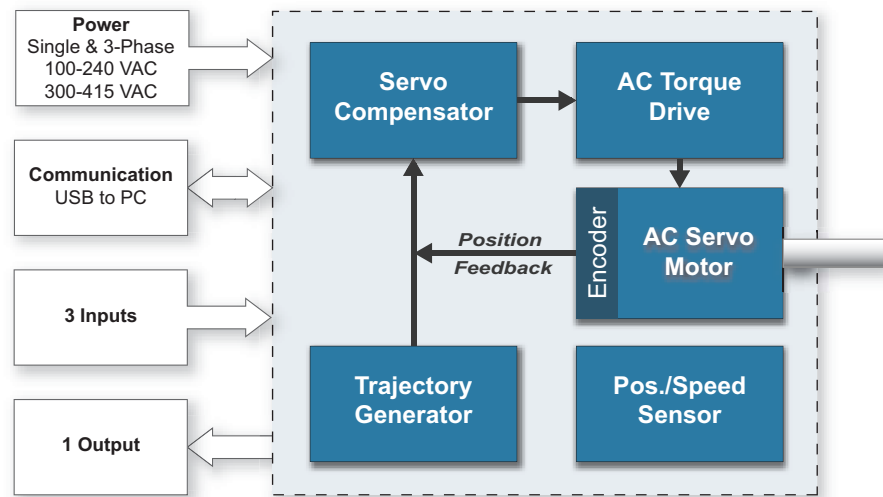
Power
Single & 3-Phase
100-240 VAC
300-415 VAC

Communication
USB to PC

3 Inputs

1 Output

Servo Compensator

AC Torque Drive

Position Feedback

Encoder

AC Servo Motor

Trajectory Generator

Pos./Speed Sensor